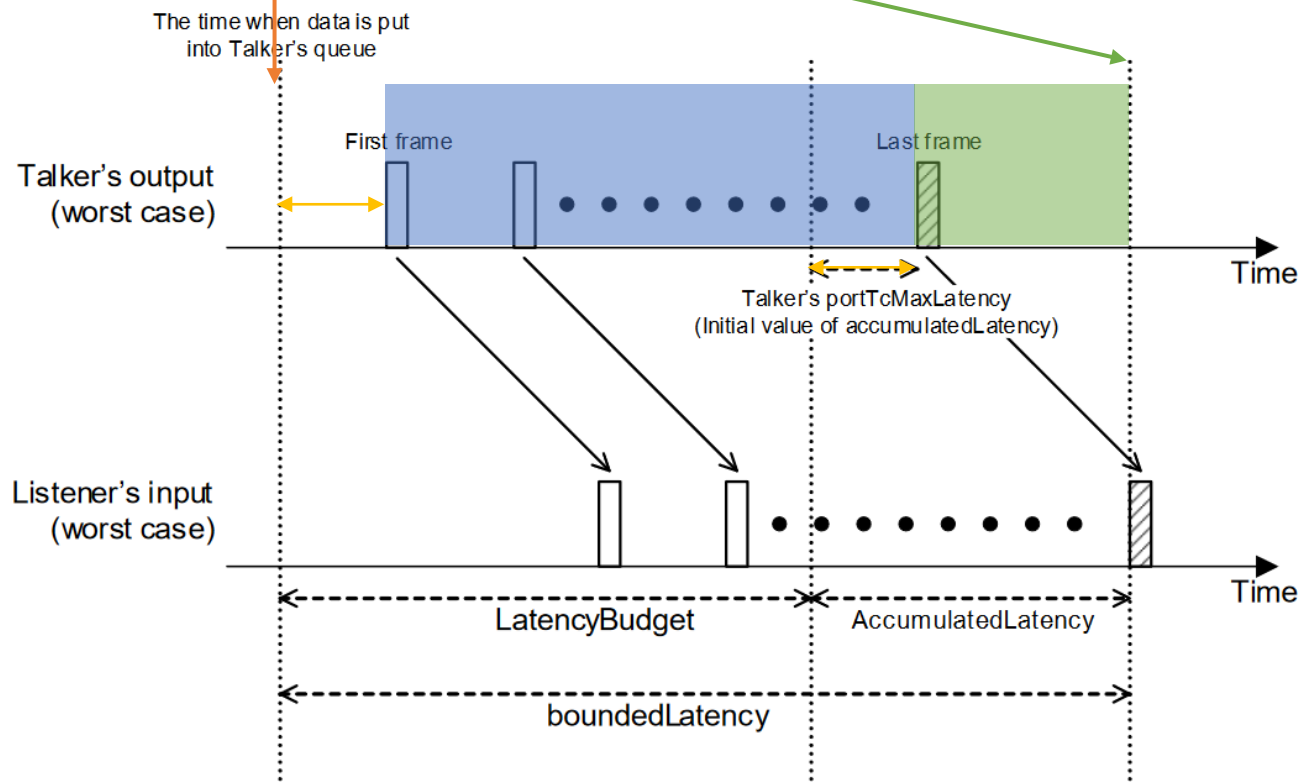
The time when data is put into Talker's queue

First frame

Last frame

Talker's output (worst case)

Time

Talker's portTcMaxLatency (Initial value of accumulatedLatency)

Listener's input (worst case)

Time

LatencyBudget

AccumulatedLatency

boundedLatency